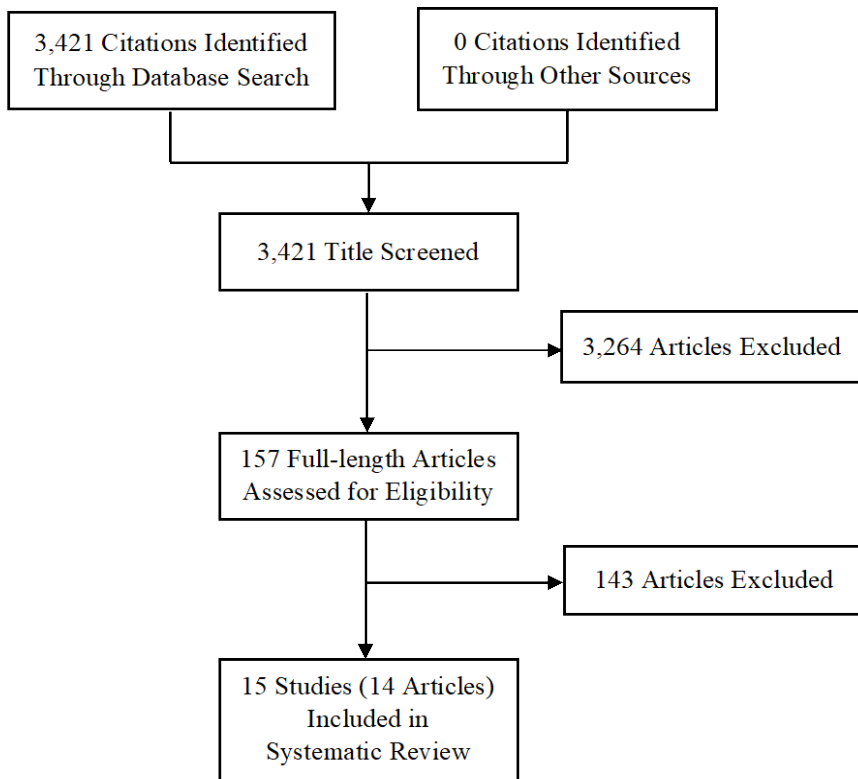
3,421 Citations Identified Through Database Search

0 Citations Identified Through Other Sources

3,421 Title Screened

3,264 Articles Excluded

157 Full-length Articles Assessed for Eligibility

143 Articles Excluded

15 Studies (14 Articles) Included in Systematic Review